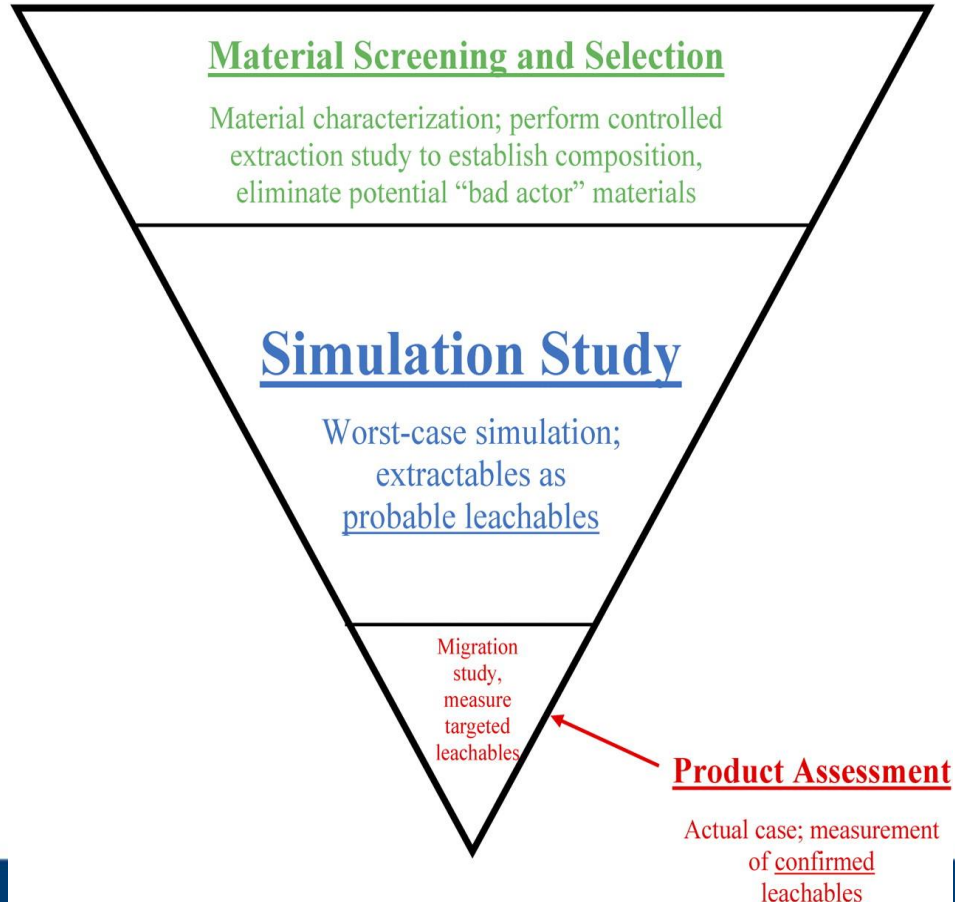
Material Screening and Selection

Material characterization; perform controlled extraction study to establish composition, eliminate potential “bad actor” materials

Simulation Study

Worst-case simulation; extractables as probable leachables

Migration study, measure targeted leachables

Product Assessment

Actual case; measurement of confirmed leachables